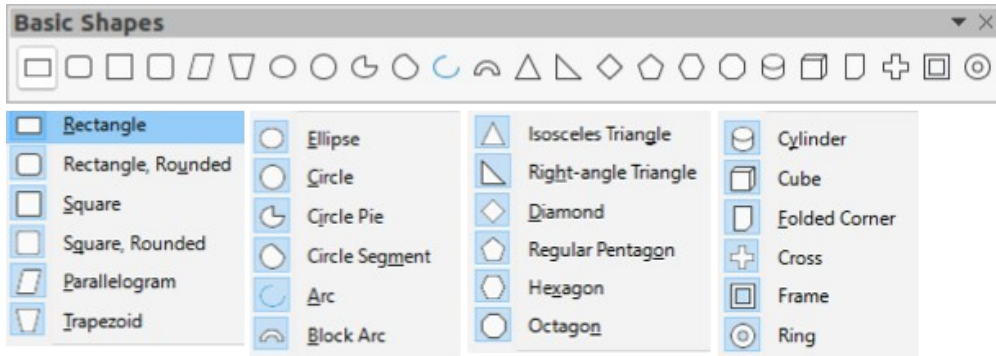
Basic Shapes

Rectangle
Rectangle, Rounded
Square
Square, Rounded
Parallelogram
Trapezoid

Ellipse
Circle
Circle Pie
Circle Segment
Arc
Block Arc

Isosceles Triangle
Right-angle Triangle
Diamond
Regular Pentagon
Hexagon
Octagon

Cylinder
Cube
Folded Corner
Cross
Frame
Ring